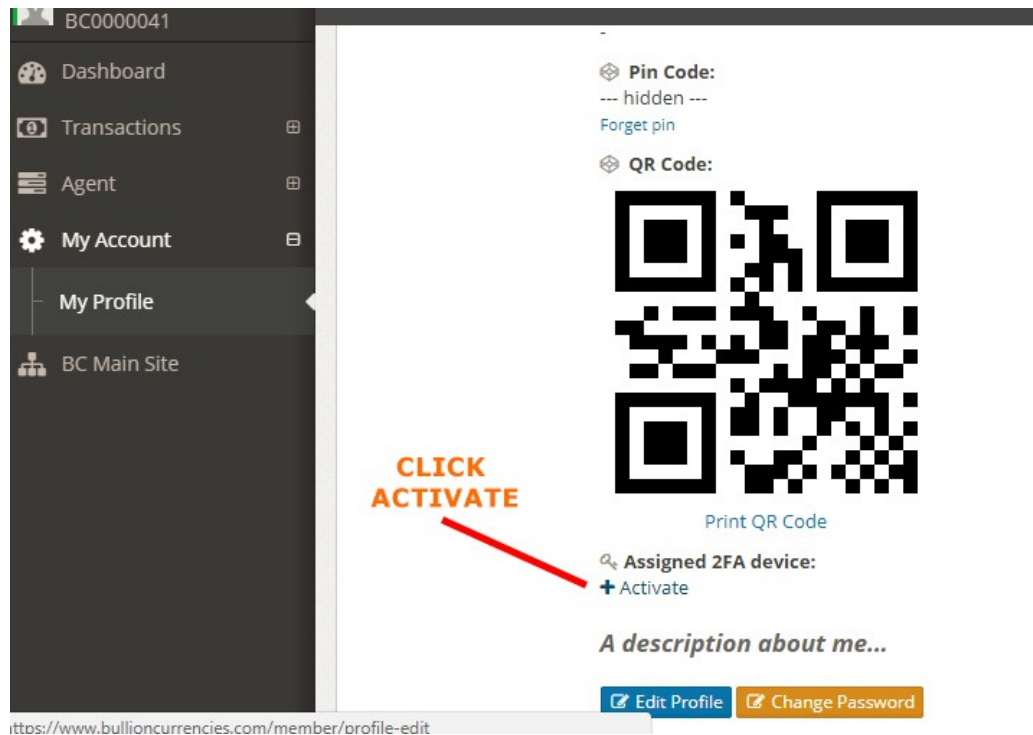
BC0000041

Dashboard

Transactions ⊞

Agent ⊞

My Account ⊟

My Profile

BC Main Site

-

Pin Code:
--- hidden ---
Forget pin

QR Code:

Print QR Code

CLICK ACTIVATE

Assigned 2FA device:
+ Activate

A description about me...

Edit Profile

Change Password

ttps://www.bullioncurrencies.com/member/profile-edit